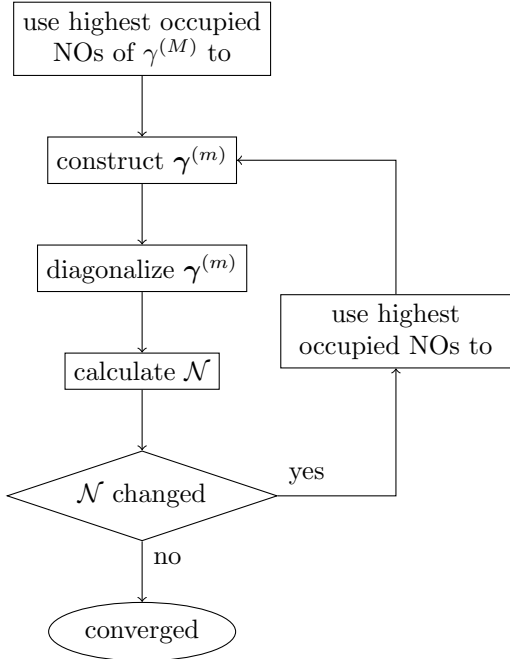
use highest occupied NOs of $\gamma^{(M)}$ to

construct $\boldsymbol{\gamma}^{(m)}$

diagonalize $\boldsymbol{\gamma}^{(m)}$

use highest occupied NOs to

calculate $\mathcal{N}$

yes

$\mathcal{N}$ changed

no

converged